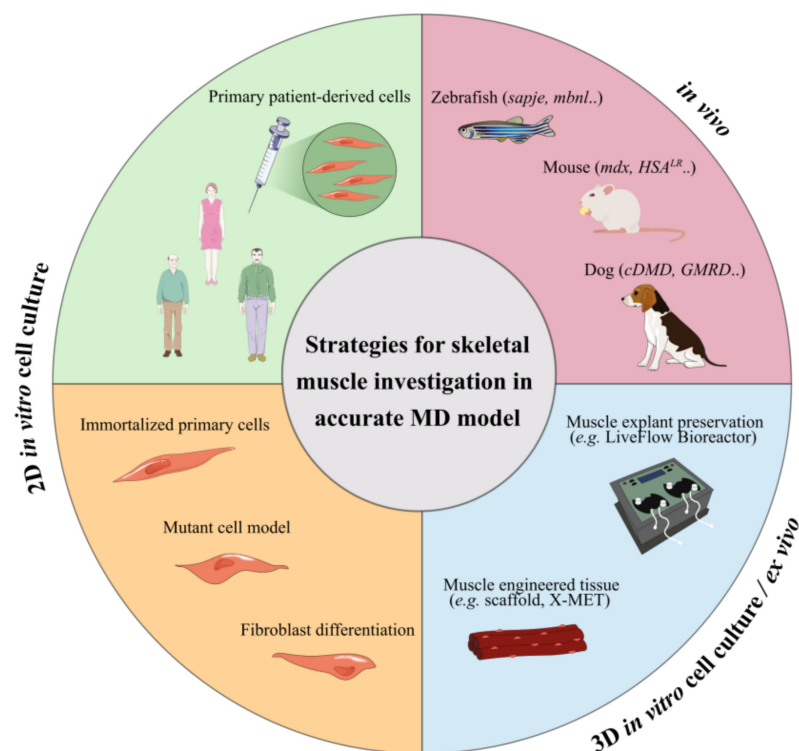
in vivo

Zebrafish (sapje, mbnl..)

Mouse (mdx, $HSA^{LR}$..)

Dog (cDMD, GMRD..)

Primary patient-derived cells

2D in vitro cell culture

Strategies for skeletal muscle investigation in accurate MD model

Immortalized primary cells

Mutant cell model

Fibroblast differentiation

Muscle explant preservation (e.g. LiveFlow Bioreactor)

Muscle engineered tissue (e.g. scaffold, X-MET)

3D in vitro cell culture / ex vivo